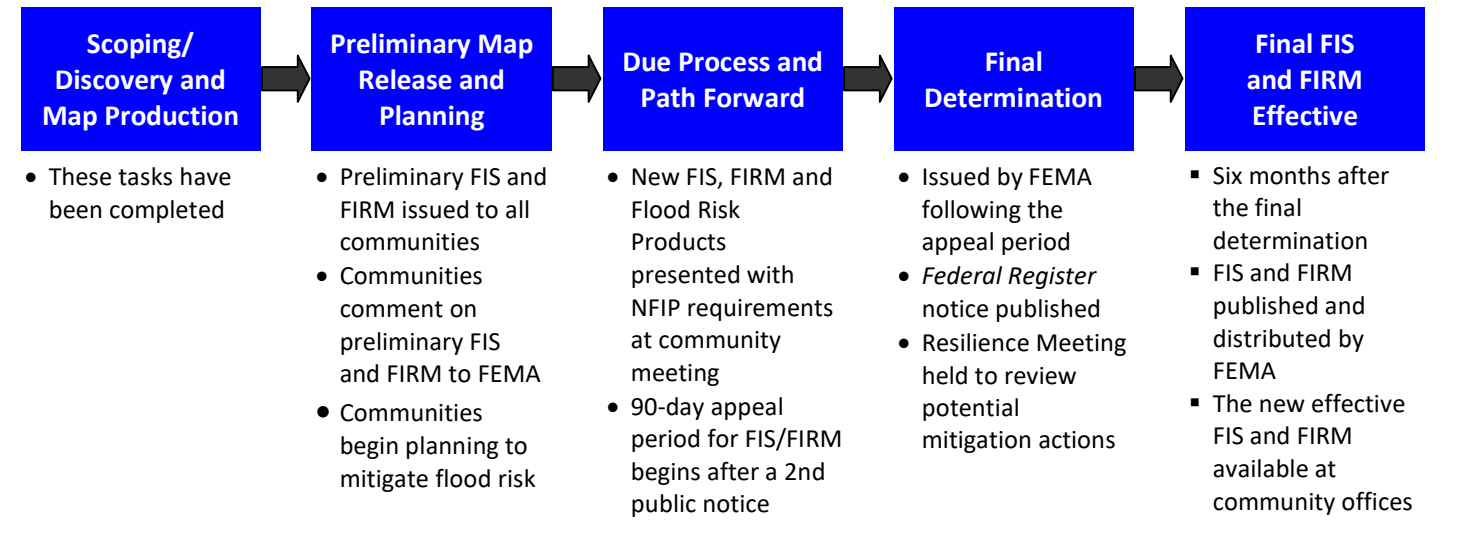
Scoping/ Discovery and Map Production

- These tasks have been completed

Preliminary Map Release and Planning

- Preliminary FIS and FIRM issued to all communities
- Communities comment on preliminary FIS and FIRM to FEMA
- Communities begin planning to mitigate flood risk

Due Process and Path Forward

- New FIS, FIRM and Flood Risk Products presented with NFIP requirements at community meeting
- 90-day appeal period for FIS/FIRM begins after a 2nd public notice

Final Determination

- Issued by FEMA following the appeal period
- *Federal Register* notice published
- Resilience Meeting held to review potential mitigation actions

Final FIS and FIRM Effective

- Six months after the final determination
- FIS and FIRM published and distributed by FEMA
- The new effective FIS and FIRM available at community offices